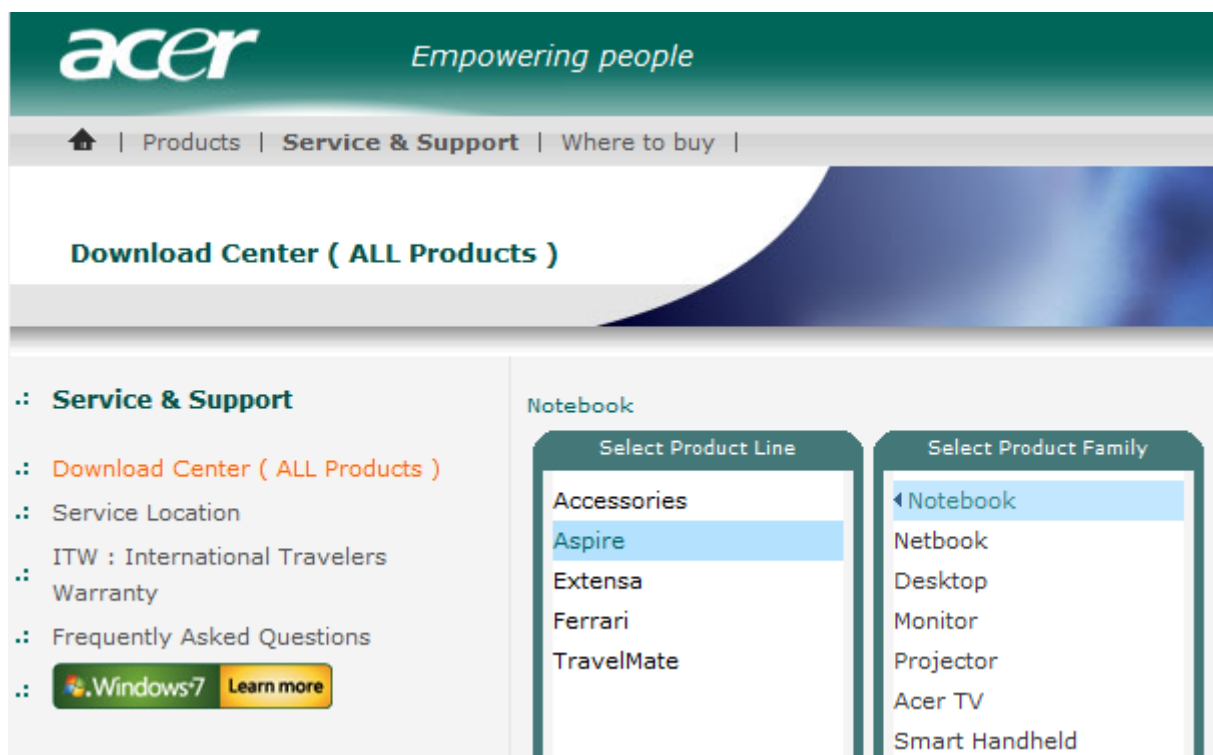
acer Empowering people

| Products | Service & Support | Where to buy |

Download Center ( ALL Products )

.: Service & Support

.: Download Center ( ALL Products )
.: Service Location
.: ITW : International Travelers Warranty
.: Frequently Asked Questions
.: Windows 7 Learn more

Notebook

Select Product Line
Accessories
Aspire
Extensa
Ferrari
TravelMate

Select Product Family
Notebook
Netbook
Desktop
Monitor
Projector
Acer TV
Smart Handheld